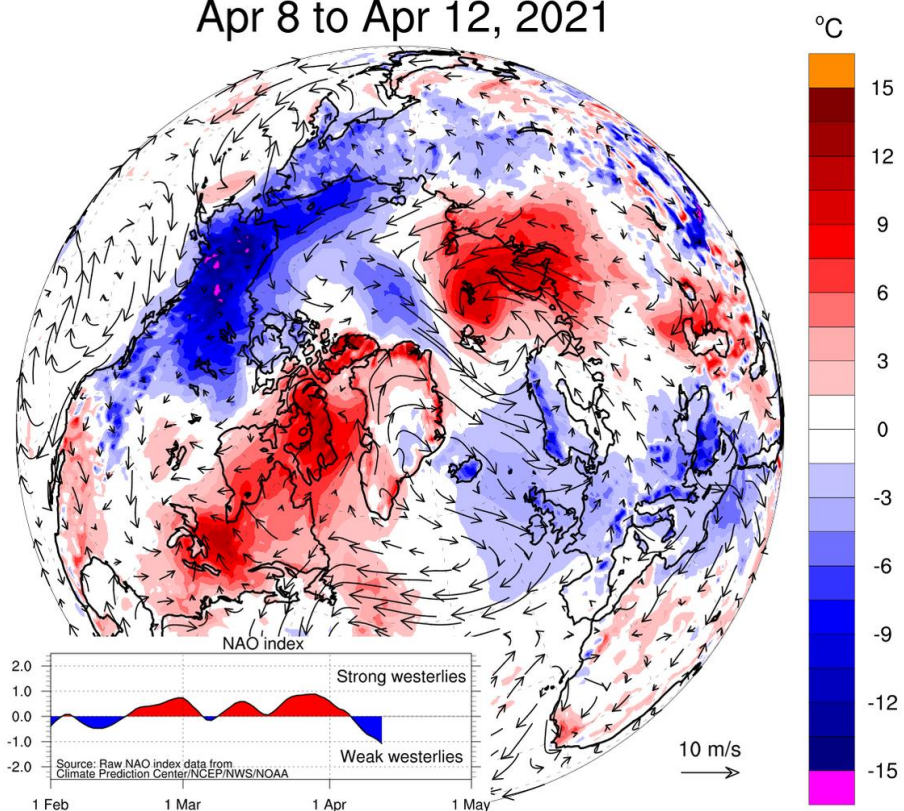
Apr 8 to Apr 12, 2021

°C

15
12
9
6
3
0
-3
-6
-9
-12
-15

NAO index

2.0
1.0
0.0
-1.0
-2.0

Strong westerlies

Weak westerlies

Source: Raw NAO index data from Climate Prediction Center/NCEP/NWS/NOAA

1 Feb
1 Mar
1 Apr
1 May

10 m/s